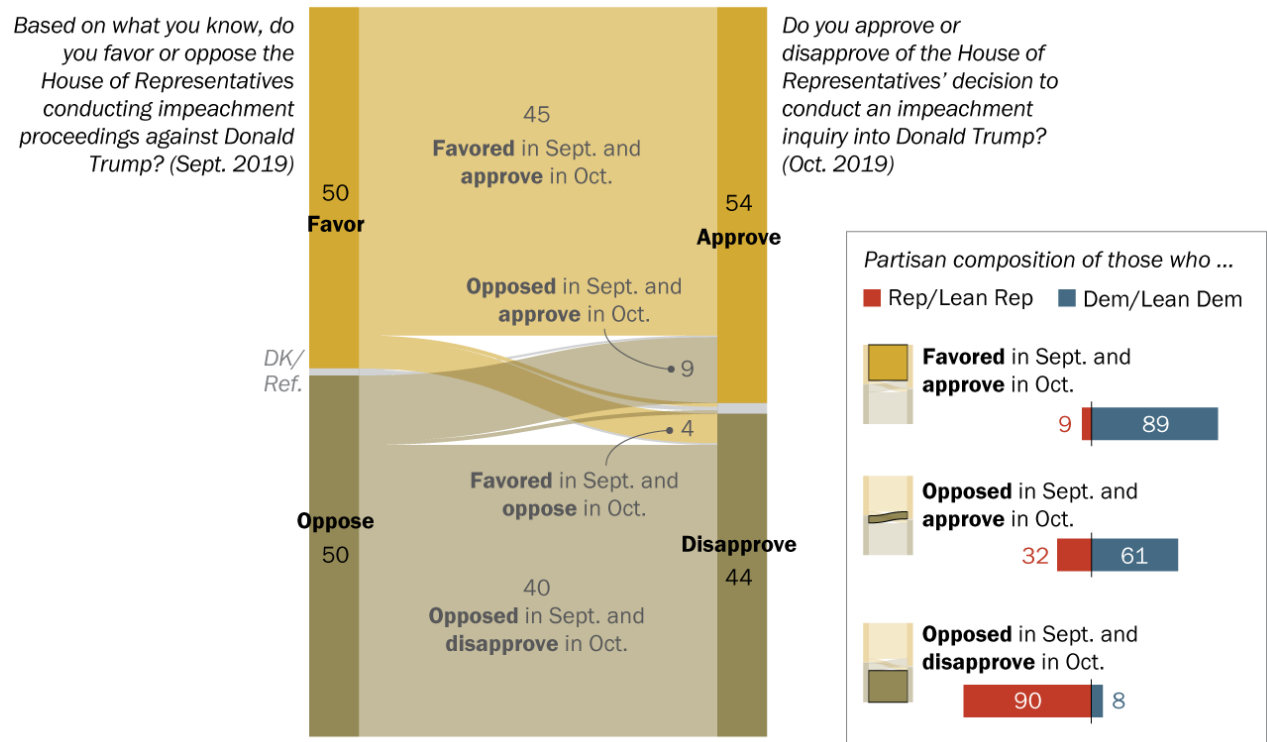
Based on what you know, do you favor or oppose the House of Representatives conducting impeachment proceedings against Donald Trump? (Sept. 2019)

50
Favor

DK/
Ref.

Oppose
50

45
Favored in Sept. and approve in Oct.

Opposed in Sept. and approve in Oct.

9

4

Favored in Sept. and oppose in Oct.

40
Opposed in Sept. and disapprove in Oct.

Do you approve or disapprove of the House of Representatives' decision to conduct an impeachment inquiry into Donald Trump? (Oct. 2019)

54
Approve

Disapprove
44

Partisan composition of those who ...
Rep/Lean Rep Dem/Lean Dem

Favored in Sept. and approve in Oct.
9 89

Opposed in Sept. and approve in Oct.
32 61

Opposed in Sept. and disapprove in Oct.
90 8